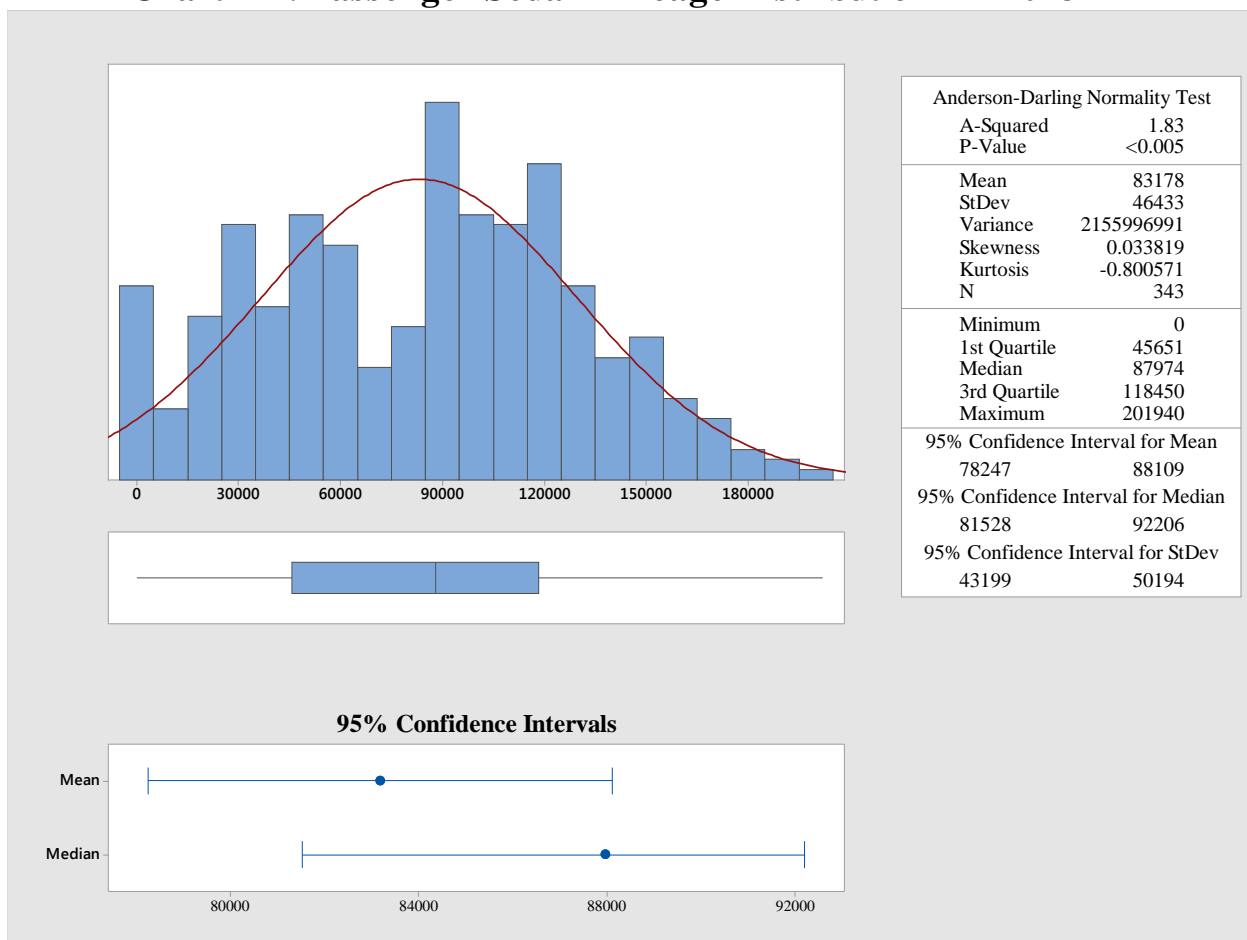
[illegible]

| Anderson-Darling Normality Test | |
|---|---|
| A-Squared | 1.83 |
| P-Value | <0.005 |
| Mean | 83178 |
| StDev | 46433 |
| Variance | 2155996991 |
| Skewness | 0.033819 |
| Kurtosis | -0.800571 |
| N | 343 |
| Minimum | 0 |
| 1st Quartile | 45651 |
| Median | 87974 |
| 3rd Quartile | 118450 |
| Maximum | 201940 |
| 95% Confidence Interval for Mean | |
| 78247 | 88109 |
| 95% Confidence Interval for Median | |
| 81528 | 92206 |
| 95% Confidence Interval for StDev | |
| 43199 | 50194 |

0 30000 60000 90000 120000 150000 180000

95% Confidence Intervals

Mean

Median

80000 84000 88000 92000